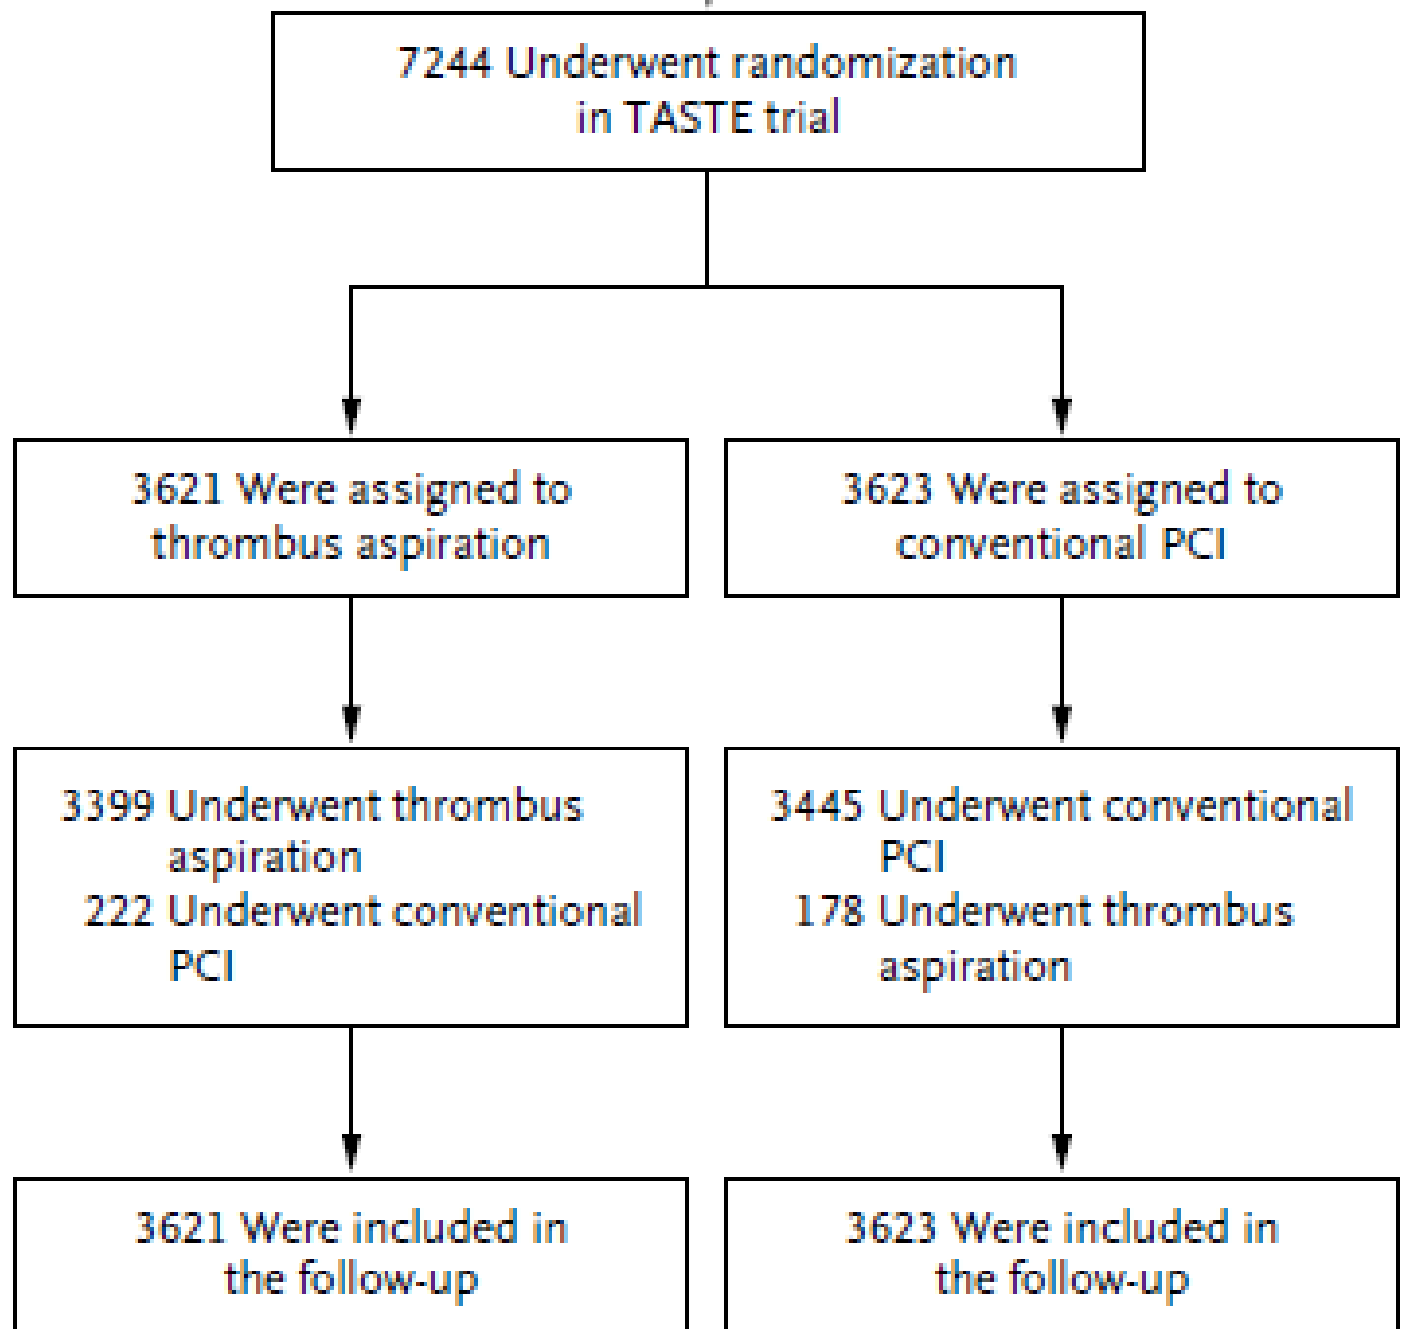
7244 Underwent randomization in TASTE trial

3621 Were assigned to thrombus aspiration

3623 Were assigned to conventional PCI

3399 Underwent thrombus aspiration
222 Underwent conventional PCI

3445 Underwent conventional PCI
178 Underwent thrombus aspiration

3621 Were included in the follow-up

3623 Were included in the follow-up